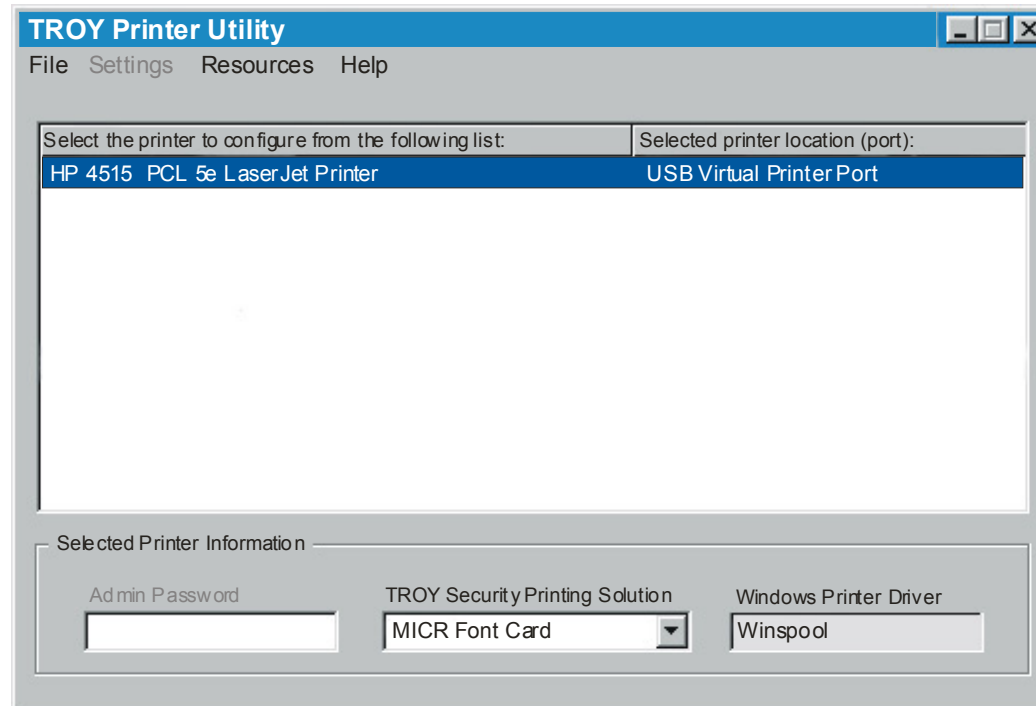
TROY Printer Utility

File Settings Resources Help

| Select the printer to configure from the following list: | Selected printer location (port): |
|---|---|
| HP 4515 PCL 5e LaserJet Printer | USB Virtual Printer Port |

Selected Printer Information

Admin Password

TROY Security Printing Solution
MICR Font Card

Windows Printer Driver
Winspool